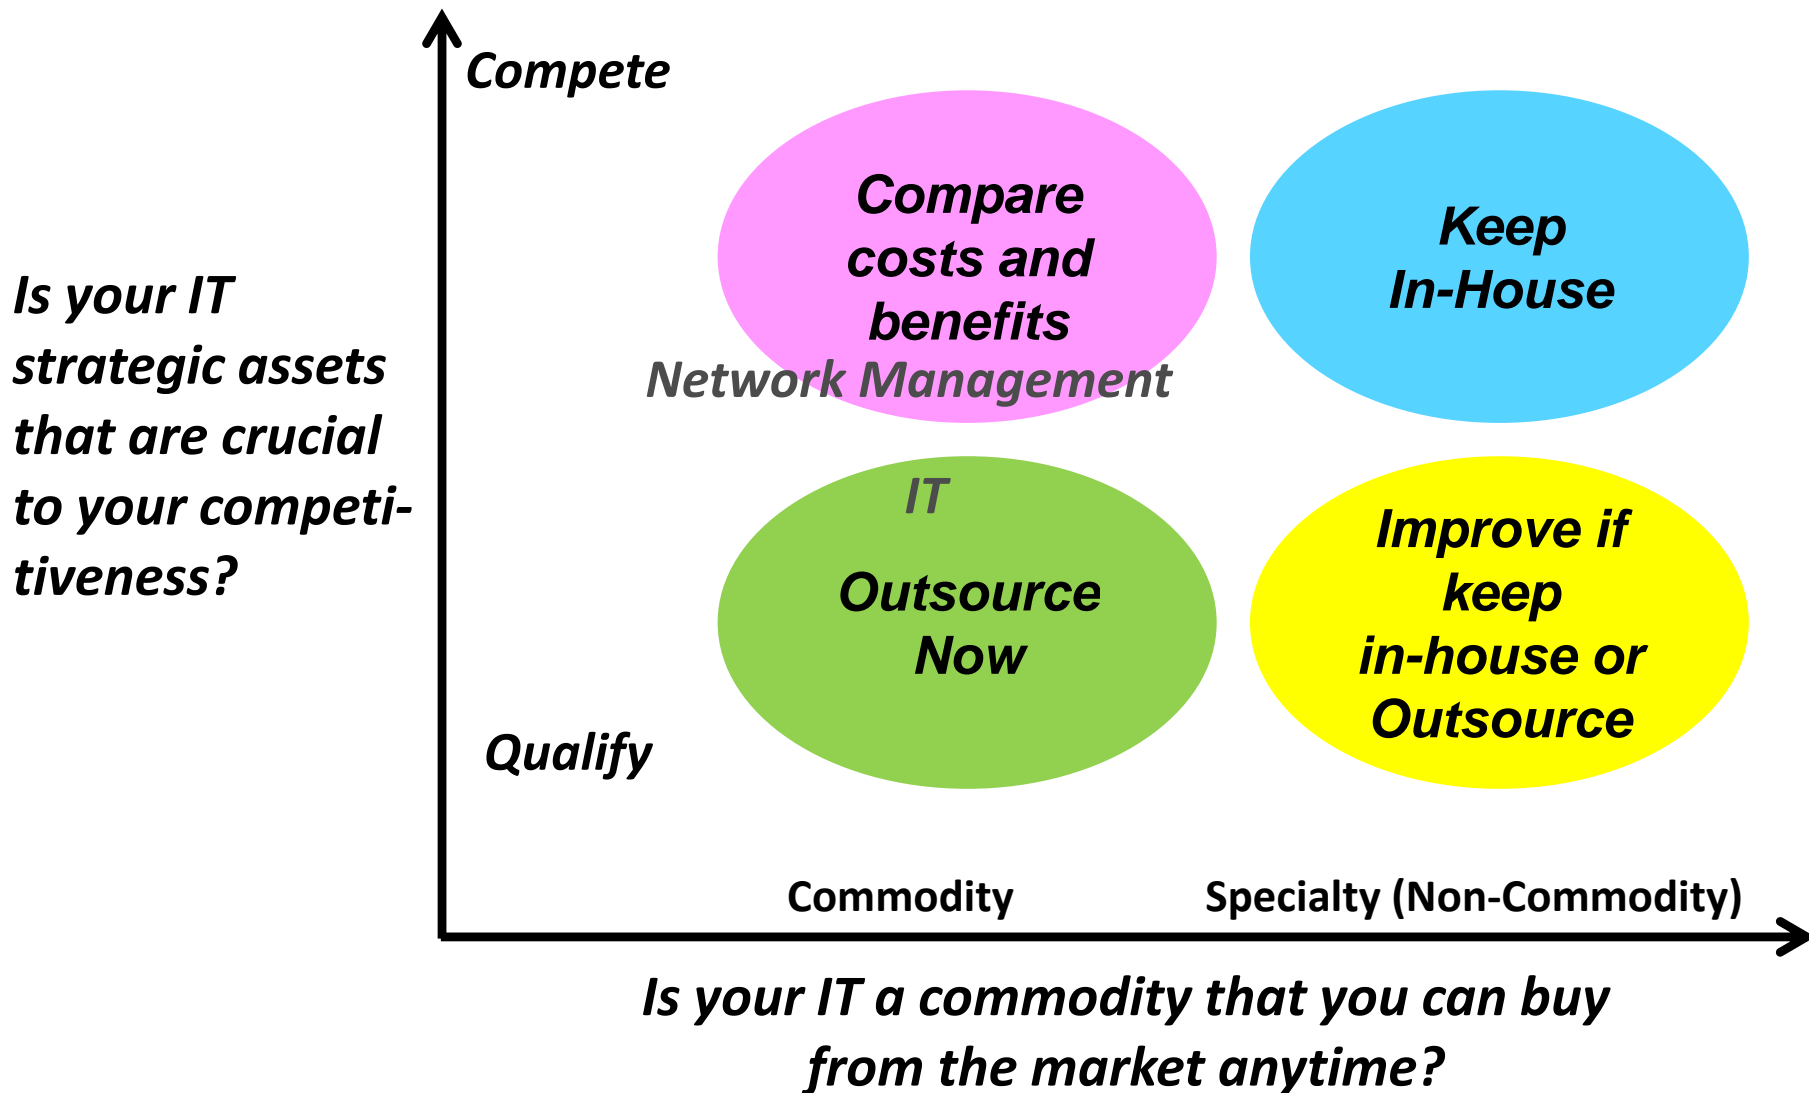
Compete

Is your IT strategic assets that are crucial to your competitiveness?

Compare costs and benefits

Network Management

Keep In-House

IT

Outsource Now

Improve if keep in-house or Outsource

Qualify

Commodity

Specialty (Non-Commodity)

Is your IT a commodity that you can buy from the market anytime?